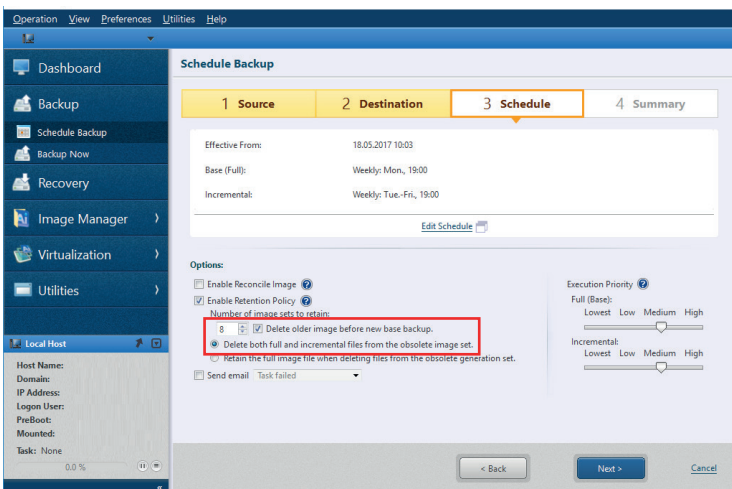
Operation View Preferences Utilities Help

Dashboard

Backup

Schedule Backup

Backup Now

Recovery

Image Manager ›

Virtualization ›

Utilities ›

Local Host

Host Name:
Domain:
IP Address:
Logon User:
PreBoot:
Mounted:

Task: None

0.0 %

Schedule Backup

1 Source | 2 Destination | 3 Schedule | 4 Summary

Effective From: 18.05.2017 10:03

Base (Full): Weekly: Mon., 19:00

Incremental: Weekly: Tue.-Fri., 19:00

Edit Schedule

Options:

Enable Reconcile Image

Enable Retention Policy

Number of image sets to retain:

8 Delete older image before new base backup.

Delete both full and incremental files from the obsolete image set.

Retain the full image file when deleting files from the obsolete generation set.

Send email Task failed

Execution Priority

Full (Base):

Lowest Low Medium High

Incremental:

Lowest Low Medium High

< Back

Next >

Cancel